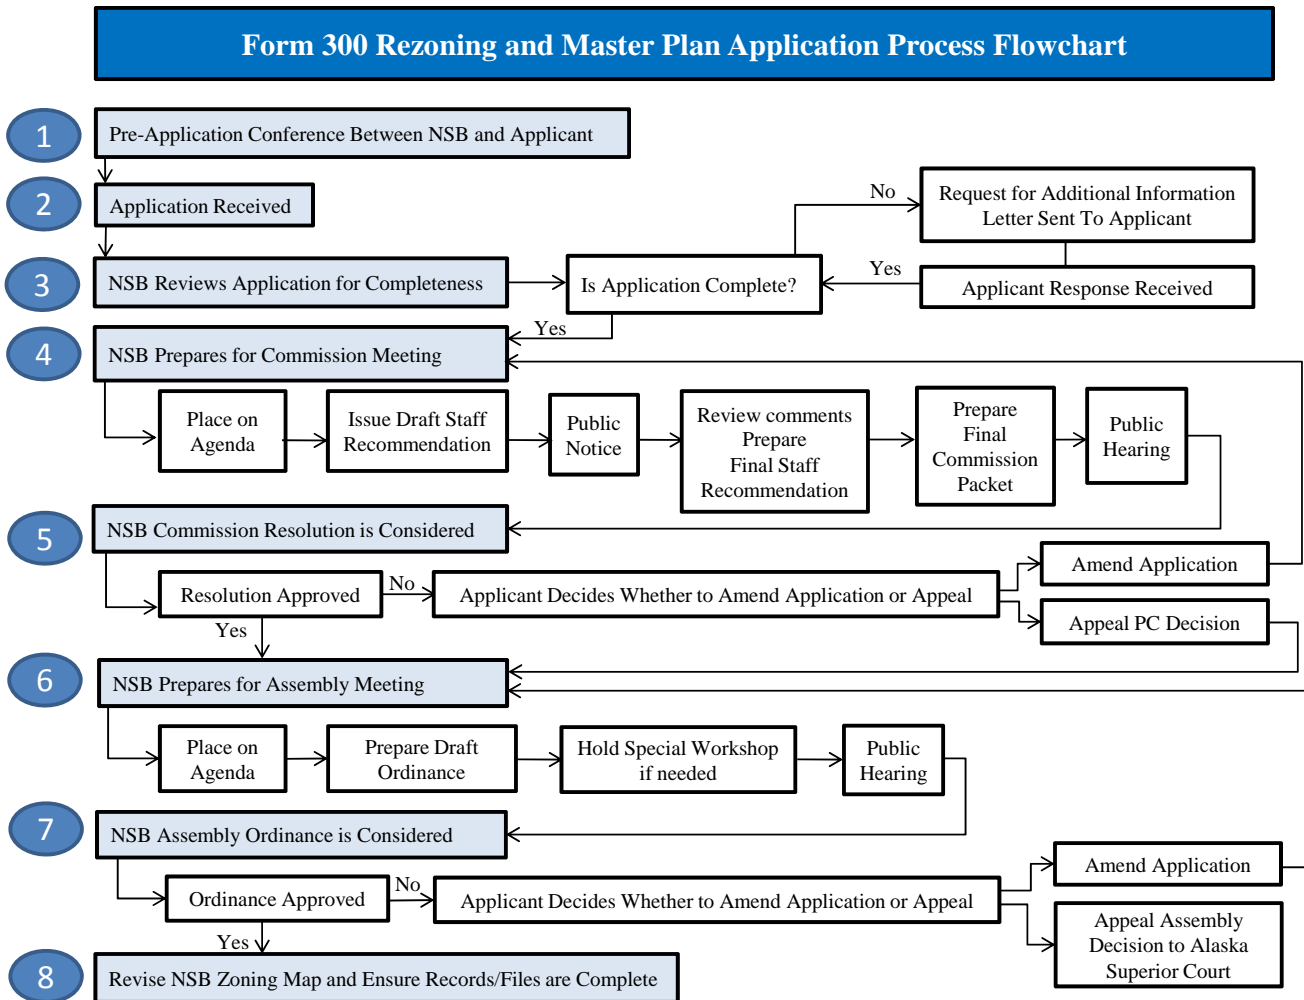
Form 300 Rezoning and Master Plan Application Process Flowchart

1
Pre-Application Conference Between NSB and Applicant

2
Application Received

3
NSB Reviews Application for Completeness

Is Application Complete?

No

Request for Additional Information Letter Sent To Applicant

Yes

Applicant Response Received

Yes

4
NSB Prepares for Commission Meeting

Place on Agenda

Issue Draft Staff Recommendation

Public Notice

Review comments Prepare Final Staff Recommendation

Prepare Final Commission Packet

Public Hearing

5
NSB Commission Resolution is Considered

Resolution Approved

No

Applicant Decides Whether to Amend Application or Appeal

Amend Application

Appeal PC Decision

Yes

6
NSB Prepares for Assembly Meeting

Place on Agenda

Prepare Draft Ordinance

Hold Special Workshop if needed

Public Hearing

7
NSB Assembly Ordinance is Considered

Ordinance Approved

No

Applicant Decides Whether to Amend Application or Appeal

Amend Application

Appeal Assembly Decision to Alaska Superior Court

Yes

8
Revise NSB Zoning Map and Ensure Records/Files are Complete